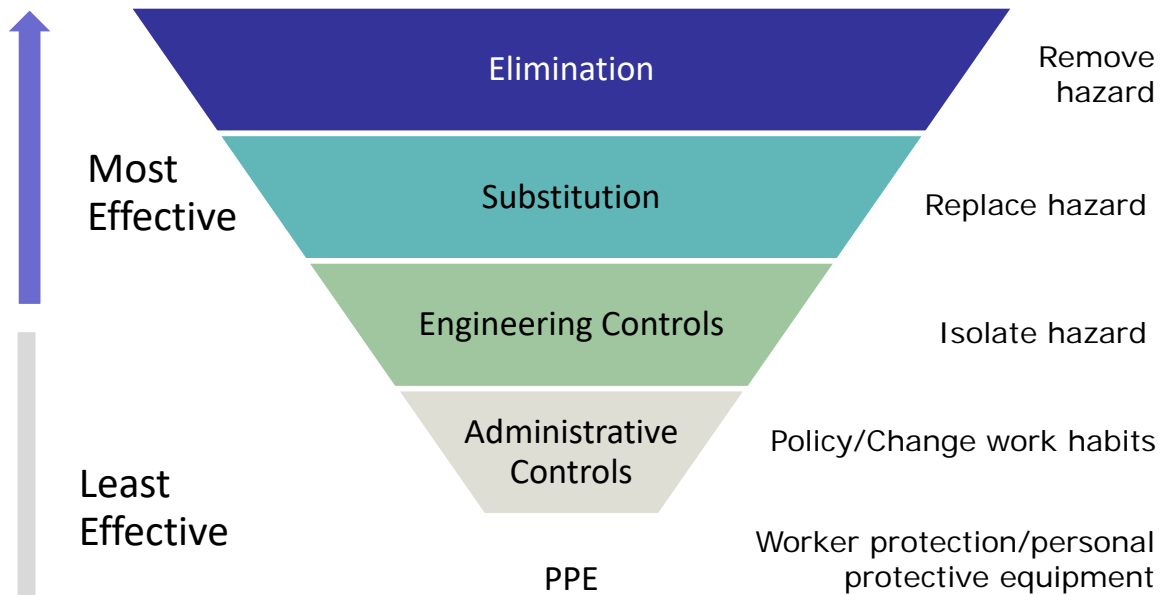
Elimination

Remove hazard

Most Effective

Substitution

Replace hazard

Engineering Controls

Isolate hazard

Administrative Controls

Policy/Change work habits

Least Effective

PPE

Worker protection/personal protective equipment